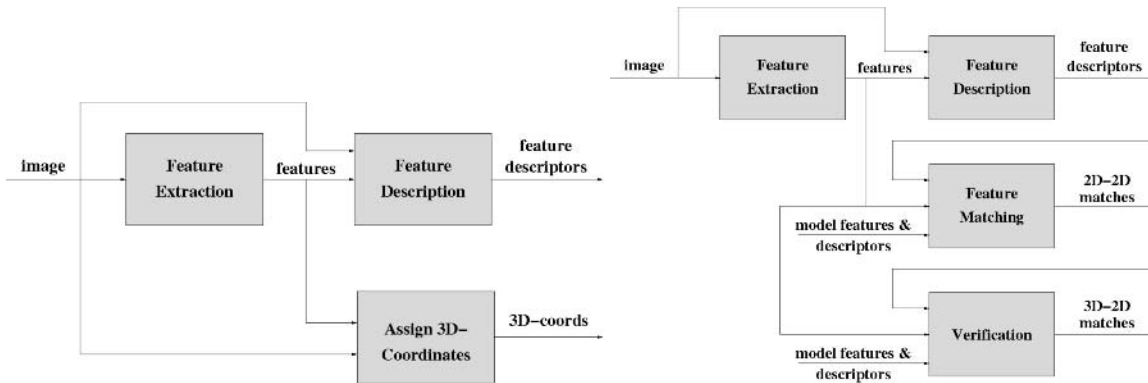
image

Feature Extraction

features

Feature Description

feature descriptors

Assign 3D–Coordinates

3D–coords

image

Feature Extraction

features

Feature Description

feature descriptors

Feature Matching

2D–2D matches

model features & descriptors

Verification

3D–2D matches

model features & descriptors